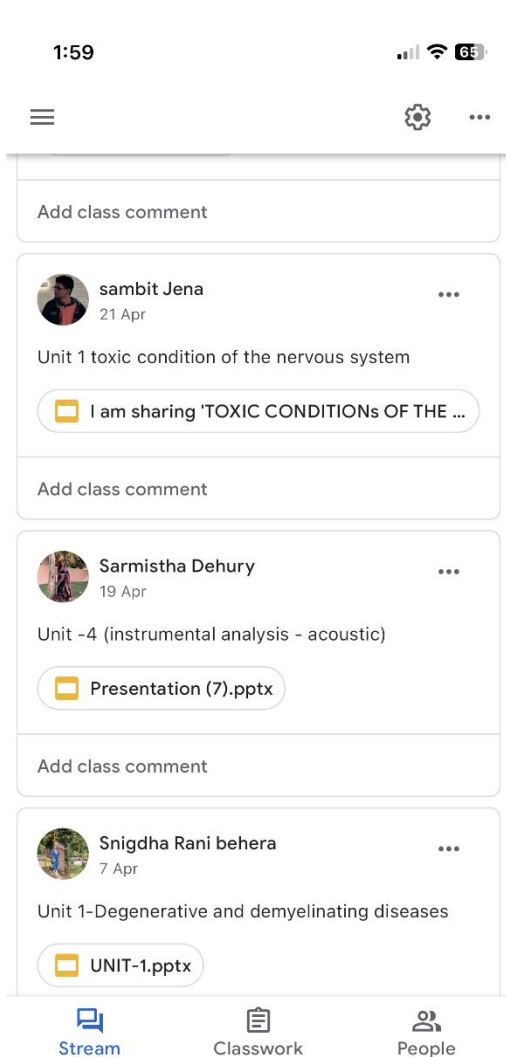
1:59

65

Add class comment

sambit Jena
21 Apr

Unit 1 toxic condition of the nervous system

I am sharing 'TOXIC CONDITIONs OF THE ...

Add class comment

Sarmistha Dehury
19 Apr

Unit -4 (instrumental analysis - acoustic)

Presentation (7).pptx

Add class comment

Snigdha Rani behera
7 Apr

Unit 1-Degenerative and demyelinating diseases

UNIT-1.pptx

Stream
Classwork
People